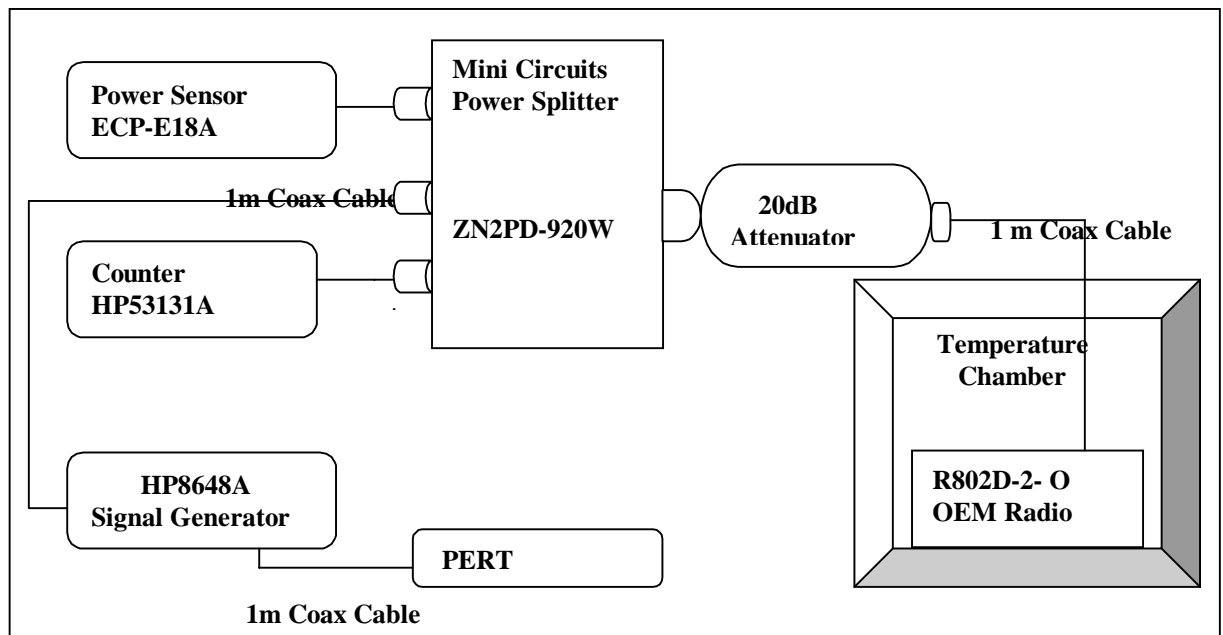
Power Sensor ECP-E18A

Mini Circuits Power Splitter

1m Coax Cable

ZN2PD-920W

20dB Attenuator

1 m Coax Cable

Counter HP53131A

Temperature Chamber

HP8648A Signal Generator

R802D-2- O OEM Radio

PERT

1m Coax Cable